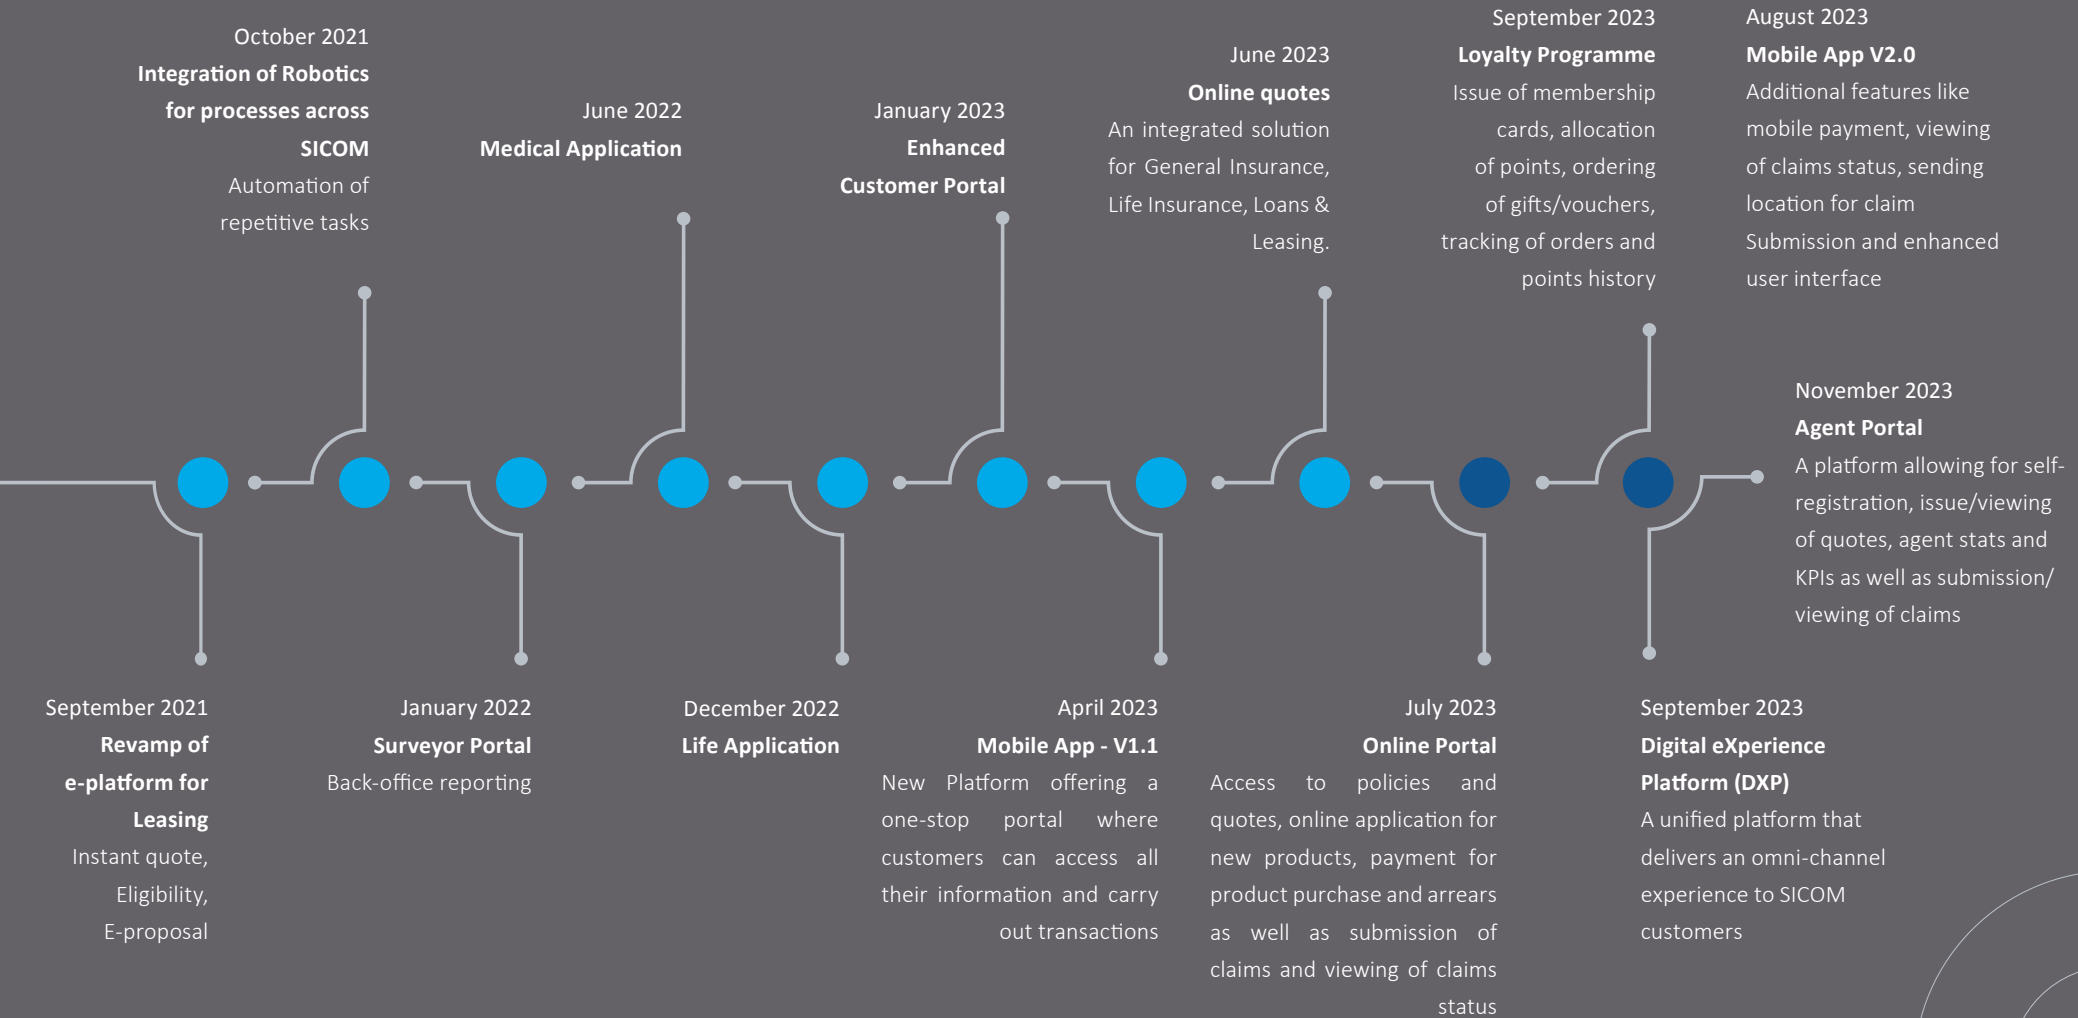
October 2021
**Integration of Robotics for processes across SICOM**
Automation of repetitive tasks

June 2022
**Medical Application**

January 2023
**Enhanced Customer Portal**

June 2023
**Online quotes**
An integrated solution for General Insurance, Life Insurance, Loans & Leasing.

September 2023
**Loyalty Programme**
Issue of membership cards, allocation of points, ordering of gifts/vouchers, tracking of orders and points history

August 2023
**Mobile App V2.0**
Additional features like mobile payment, viewing of claims status, sending location for claim Submission and enhanced user interface

November 2023
**Agent Portal**
A platform allowing for self-registration, issue/viewing of quotes, agent stats and KPIs as well as submission/ viewing of claims

September 2021
**Revamp of e-platform for Leasing**
Instant quote, Eligibility, E-proposal

January 2022
**Surveyor Portal**
Back-office reporting

December 2022
**Life Application**

April 2023
**Mobile App - V1.1**
New Platform offering a one-stop portal where customers can access all their information and carry out transactions

July 2023
**Online Portal**
Access to policies and quotes, online application for new products, payment for product purchase and arrears as well as submission of claims and viewing of claims status

September 2023
**Digital eXperience Platform (DXP)**
A unified platform that delivers an omni-channel experience to SICOM customers